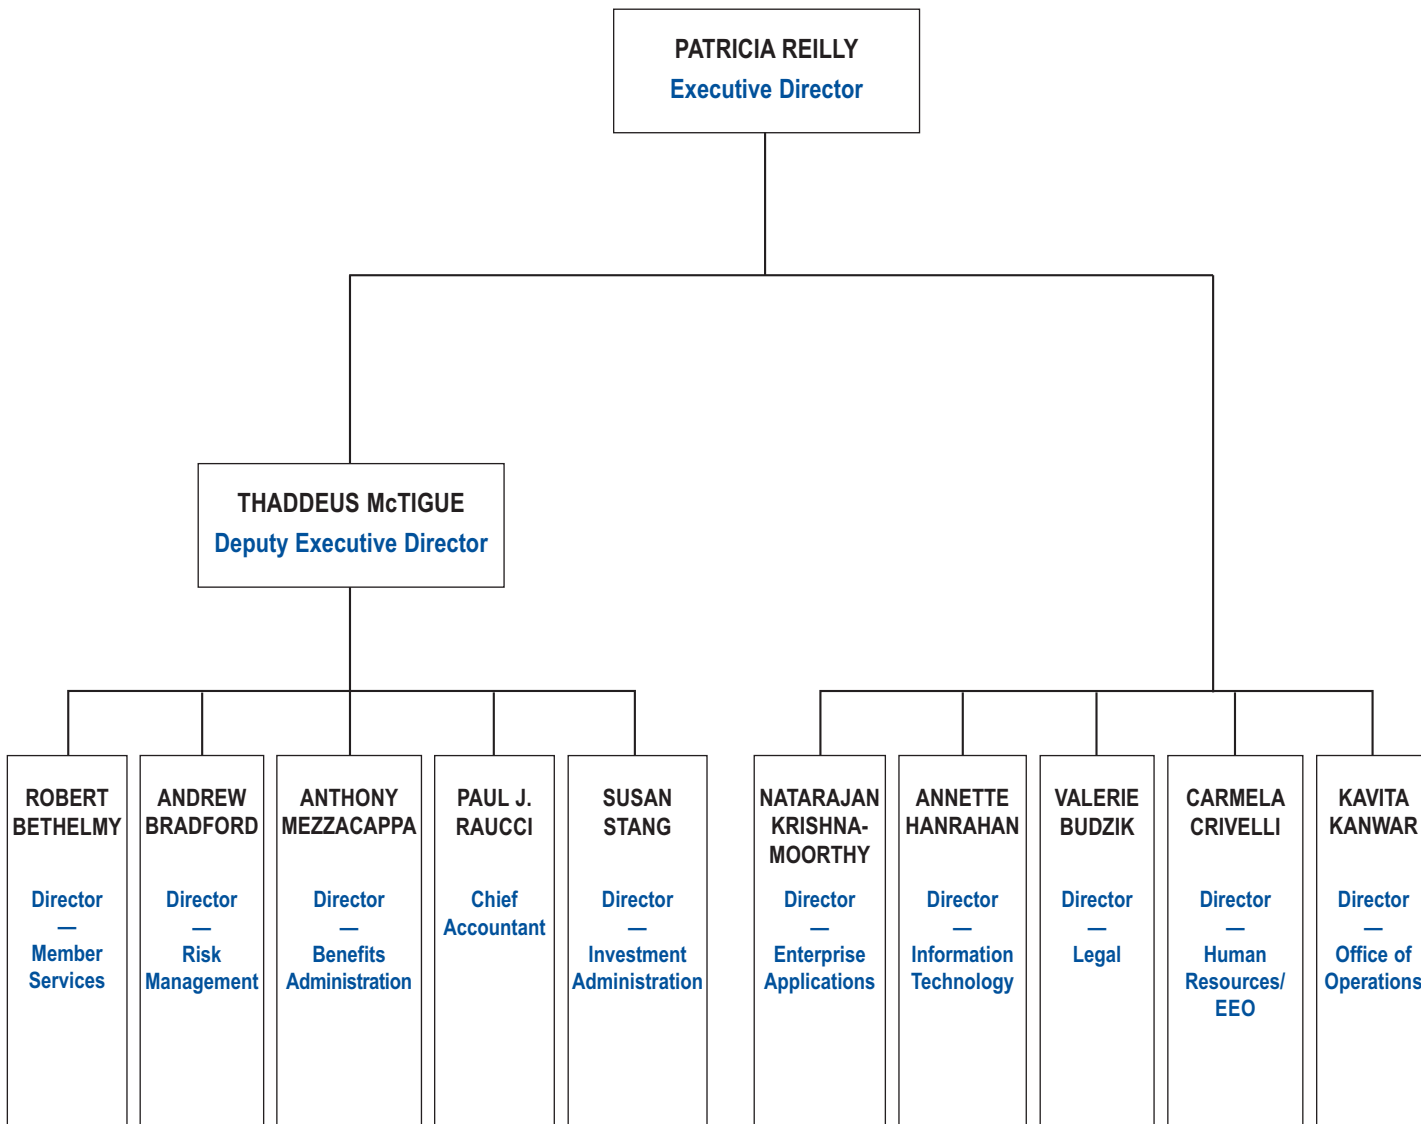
PATRICIA REILLY
Executive Director

THADDEUS McTIGUE
Deputy Executive Director

ROBERT BETHELMY
Director
—
Member Services

ANDREW BRADFORD
Director
—
Risk Management

ANTHONY MEZZACAPPA
Director
—
Benefits Administration

PAUL J. RAUCCI
Chief Accountant

SUSAN STANG
Director
—
Investment Administration

NATARAJAN KRISHNAMOORTHY
Director
—
Enterprise Applications

ANNETTE HANRAHAN
Director
—
Information Technology

VALERIE BUDZIK
Director
—
Legal

CARMELA CRIVELLI
Director
—
Human Resources/ EEO

KAVITA KANWAR
Director
—
Office of Operations